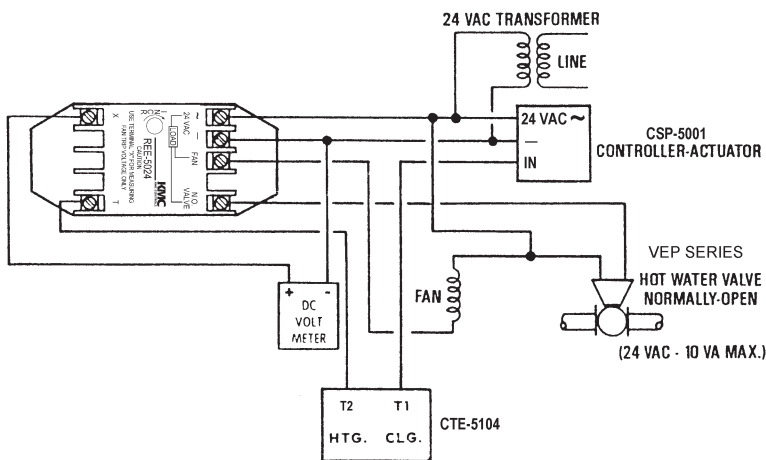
24 VAC TRANSFORMER

LINE

24 VAC ~

—

IN

CSP-5001
CONTROLLER-ACTUATOR

KMC

REE-5024

USE TERMINAL "X" FOR MEASURING FAN TRIP VOLTAGE ONLY

X

N.C.

R

~

24 VAC

LOAD

FAN

N.O. VALVE

T

VEP SERIES
HOT WATER VALVE
NORMALLY-OPEN

(24 VAC - 10 VA MAX.)

FAN

+ -
DC
VOLT
METER

T2 T1
HTG. CLG.

CTE-5104